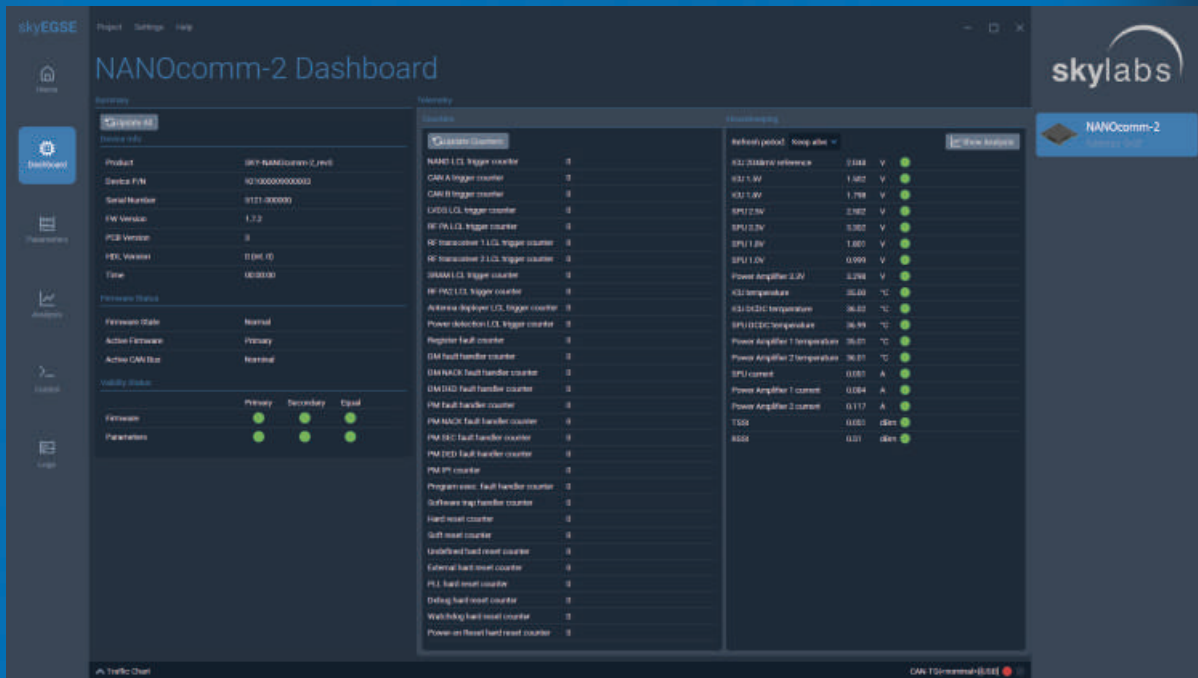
skyEGSE

Project Settings Help

Home

Dashboard

Parameters

Analysis

Console

Logs

NANOcomm-2 Dashboard

Summary

Update All

Device Info

| Product | SKY-NANOcomm-2_rev0 |
|---|---|
| Device P/N | 921000000000003 |
| Serial Number | 0121-000000 |
| FW Version | 1.7.2 |
| PCB Version | 3 |
| HDL Version | 0 (ml. 0) |
| Time | 00:00:00 |

Firmware Status

| Firmware State | Normal |
|---|---|
| Active Firmware | Primary |
| Active CAN Bus | Nominal |

Validity Status

| | Primary | Secondary | Equal |
|---|---|---|---|
| Firmware | | | |
| Parameters | | | |

Telemetry

Counters

Update Counters

| NANO LCL trigger counter | 0 |
|---|---|
| CAN A trigger counter | 0 |
| CAN B trigger counter | 0 |
| LVDS LCL trigger counter | 0 |
| RF PA LCL trigger counter | 0 |
| RF transceiver 1 LCL trigger counter | 0 |
| RF transceiver 2 LCL trigger counter | 0 |
| SRAM LCL trigger counter | 0 |
| RF PA2 LCL trigger counter | 0 |
| Antenna deployer LCL trigger counter | 0 |
| Power detection LCL trigger counter | 0 |
| Register fault counter | 0 |
| DM fault handler counter | 0 |
| DM NACK fault handler counter | 0 |
| DM DED fault handler counter | 0 |
| PM fault handler counter | 0 |
| PM NACK fault handler counter | 0 |
| PM SEC fault handler counter | 0 |
| PM DED fault handler counter | 0 |
| PM IPI counter | 0 |
| Program exec. fault handler counter | 0 |
| Software trap handler counter | 0 |
| Hard reset counter | 0 |
| Soft reset counter | 0 |
| Undefined hard reset counter | 0 |
| External hard reset counter | 0 |
| PLL hard reset counter | 0 |
| Debug hard reset counter | 0 |
| Watchdog hard reset counter | 0 |
| Power on Reset hard reset counter | 0 |

Housekeeping

Refresh period: Keep alive

Show Analysis

| IOU 3Vdarm reference | 2.048 | V |
|---|---|---|
| IOU 1.5V | 1.502 | V |
| IOU 1.8V | 1.798 | V |
| SPU 2.5V | 2.502 | V |
| SPU 3.3V | 3.302 | V |
| SPU 1.8V | 1.801 | V |
| SPU 1.0V | 0.999 | V |
| Power Amplifier 3.3V | 3.298 | V |
| IOU temperature | 35.88 | °C |
| IOU DCDC temperature | 36.02 | °C |
| SPU DCDC temperature | 36.99 | °C |
| Power Amplifier 1 temperature | 36.01 | °C |
| Power Amplifier 2 temperature | 36.01 | °C |
| SPU current | 0.051 | A |
| Power Amplifier 1 current | 0.084 | A |
| Power Amplifier 2 current | 0.117 | A |
| TSSI | 0.051 | dBm |
| RSSI | 0.01 | dBm |

skylabs

NANOcomm-2

Traffic Chart

CAN: TS>nominal>[0/00]